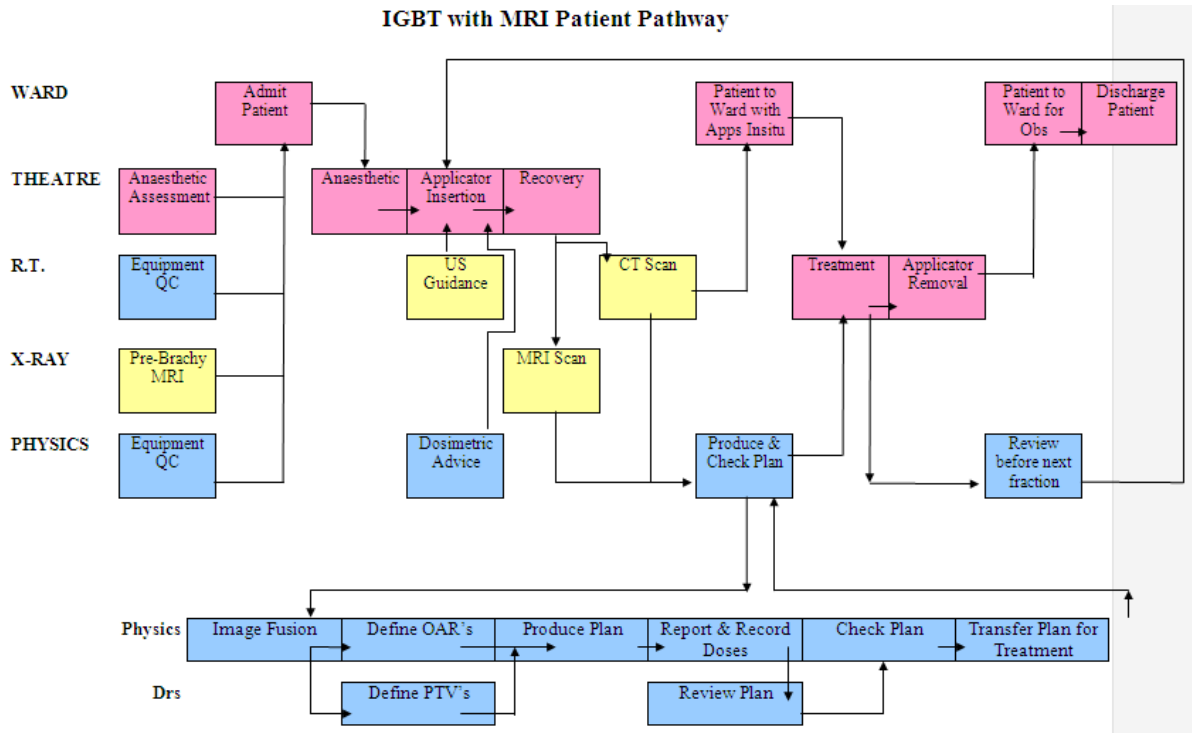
IGBT with MRI Patient Pathway

WARD

THEATRE

R.T.

X-RAY

PHYSICS

Admit Patient

Anaesthetic Assessment

Equipment QC

Pre-Brachy MRI

Equipment QC

Anaesthetic

Applicator Insertion

Recovery

US Guidance

Dosimetric Advice

CT Scan

MRI Scan

Patient to Ward with Apps Insitu

Produce & Check Plan

Treatment

Applicator Removal

Patient to Ward for Obs

Discharge Patient

Review before next fraction

Physics

Drs

Image Fusion

Define OAR's

Produce Plan

Report & Record Doses

Check Plan

Transfer Plan for Treatment

Define PTV's

Review Plan